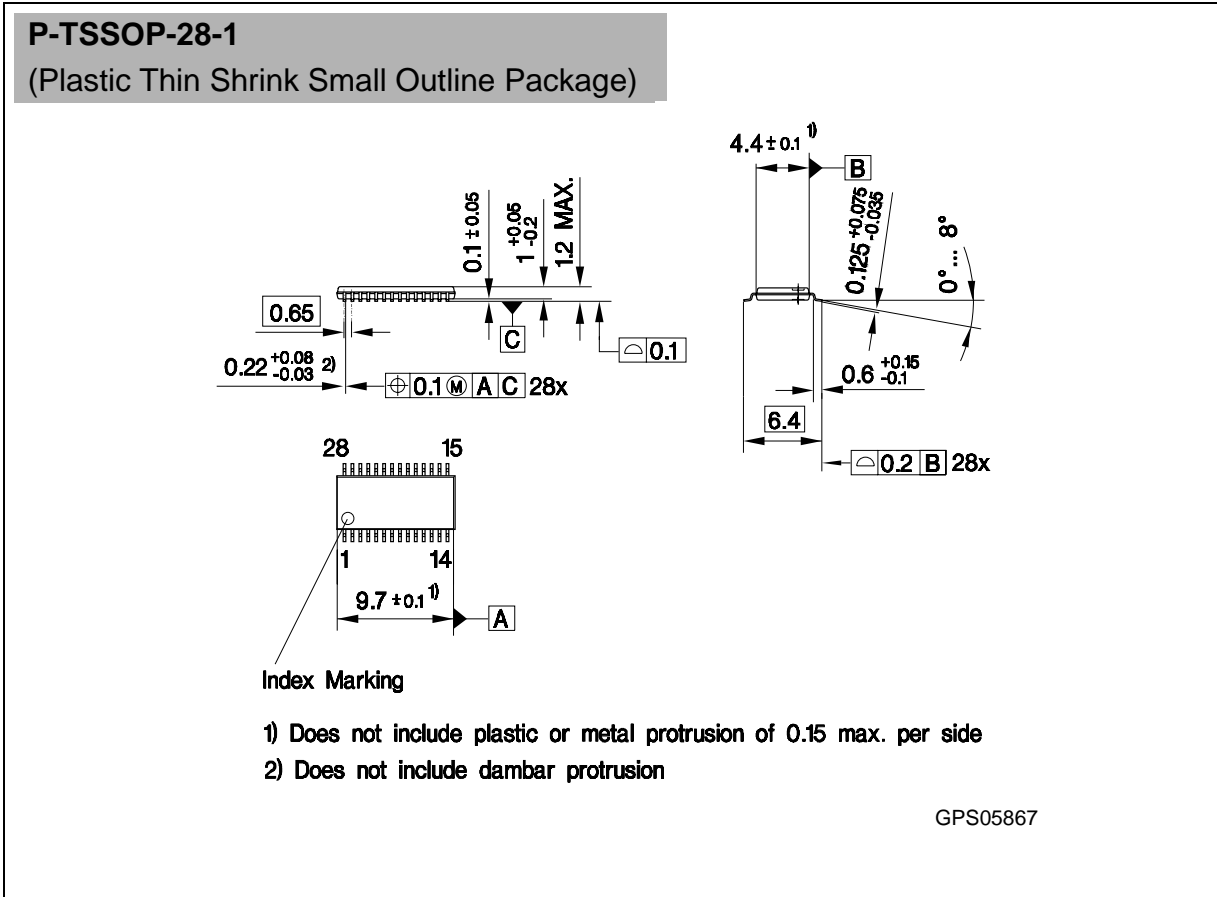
**P-TSSOP-28-1**
(Plastic Thin Shrink Small Outline Package)

$0.1 \pm 0.05$
$1 ^{+0.05}_{-0.2}$
1.2 MAX.

0.65

$0.22 ^{+0.08}_{-0.03}$ 2)

C

0.1

0.1 Ⓜ A C 28x

$4.4 \pm 0.1$ 1)

B

$0.125 ^{+0.075}_{-0.035}$

0° ... 8°

$0.6 ^{+0.15}_{-0.1}$

6.4

0.2 B 28x

28
15
1
14

$9.7 \pm 0.1$ 1)

A

Index Marking

1) Does not include plastic or metal protrusion of 0.15 max. per side

2) Does not include dambar protrusion

GPS05867